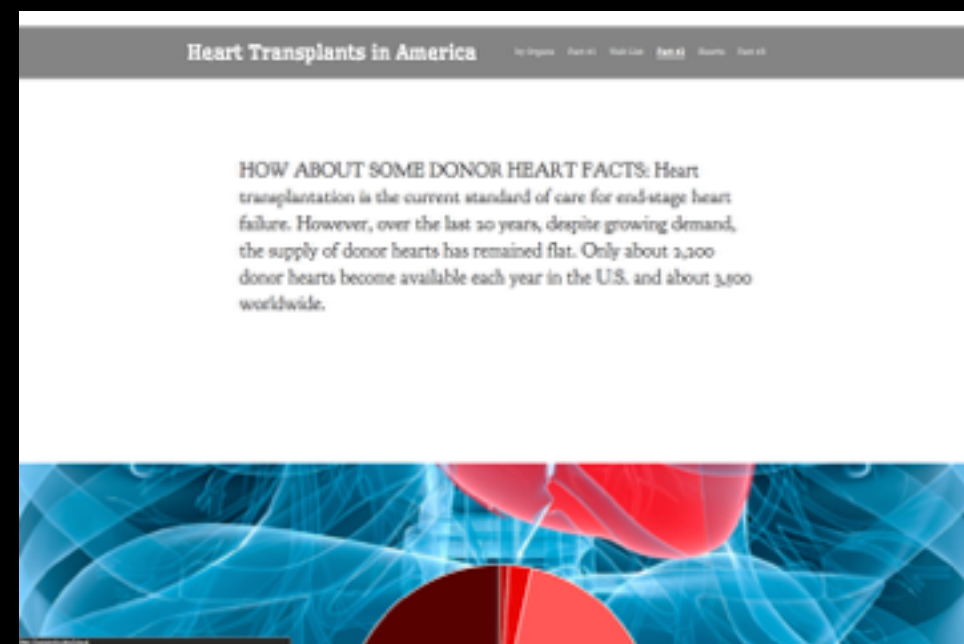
Heart Transplants in America

by Organs Fact #1 Wait List Fact #2 Hearts Fact #3

HOW ABOUT SOME DONOR HEART FACTS: Heart transplantation is the current standard of care for end-stage heart failure. However, over the last 20 years, despite growing demand, the supply of donor hearts has remained flat. Only about 2,200 donor hearts become available each year in the U.S. and about 3,500 worldwide.